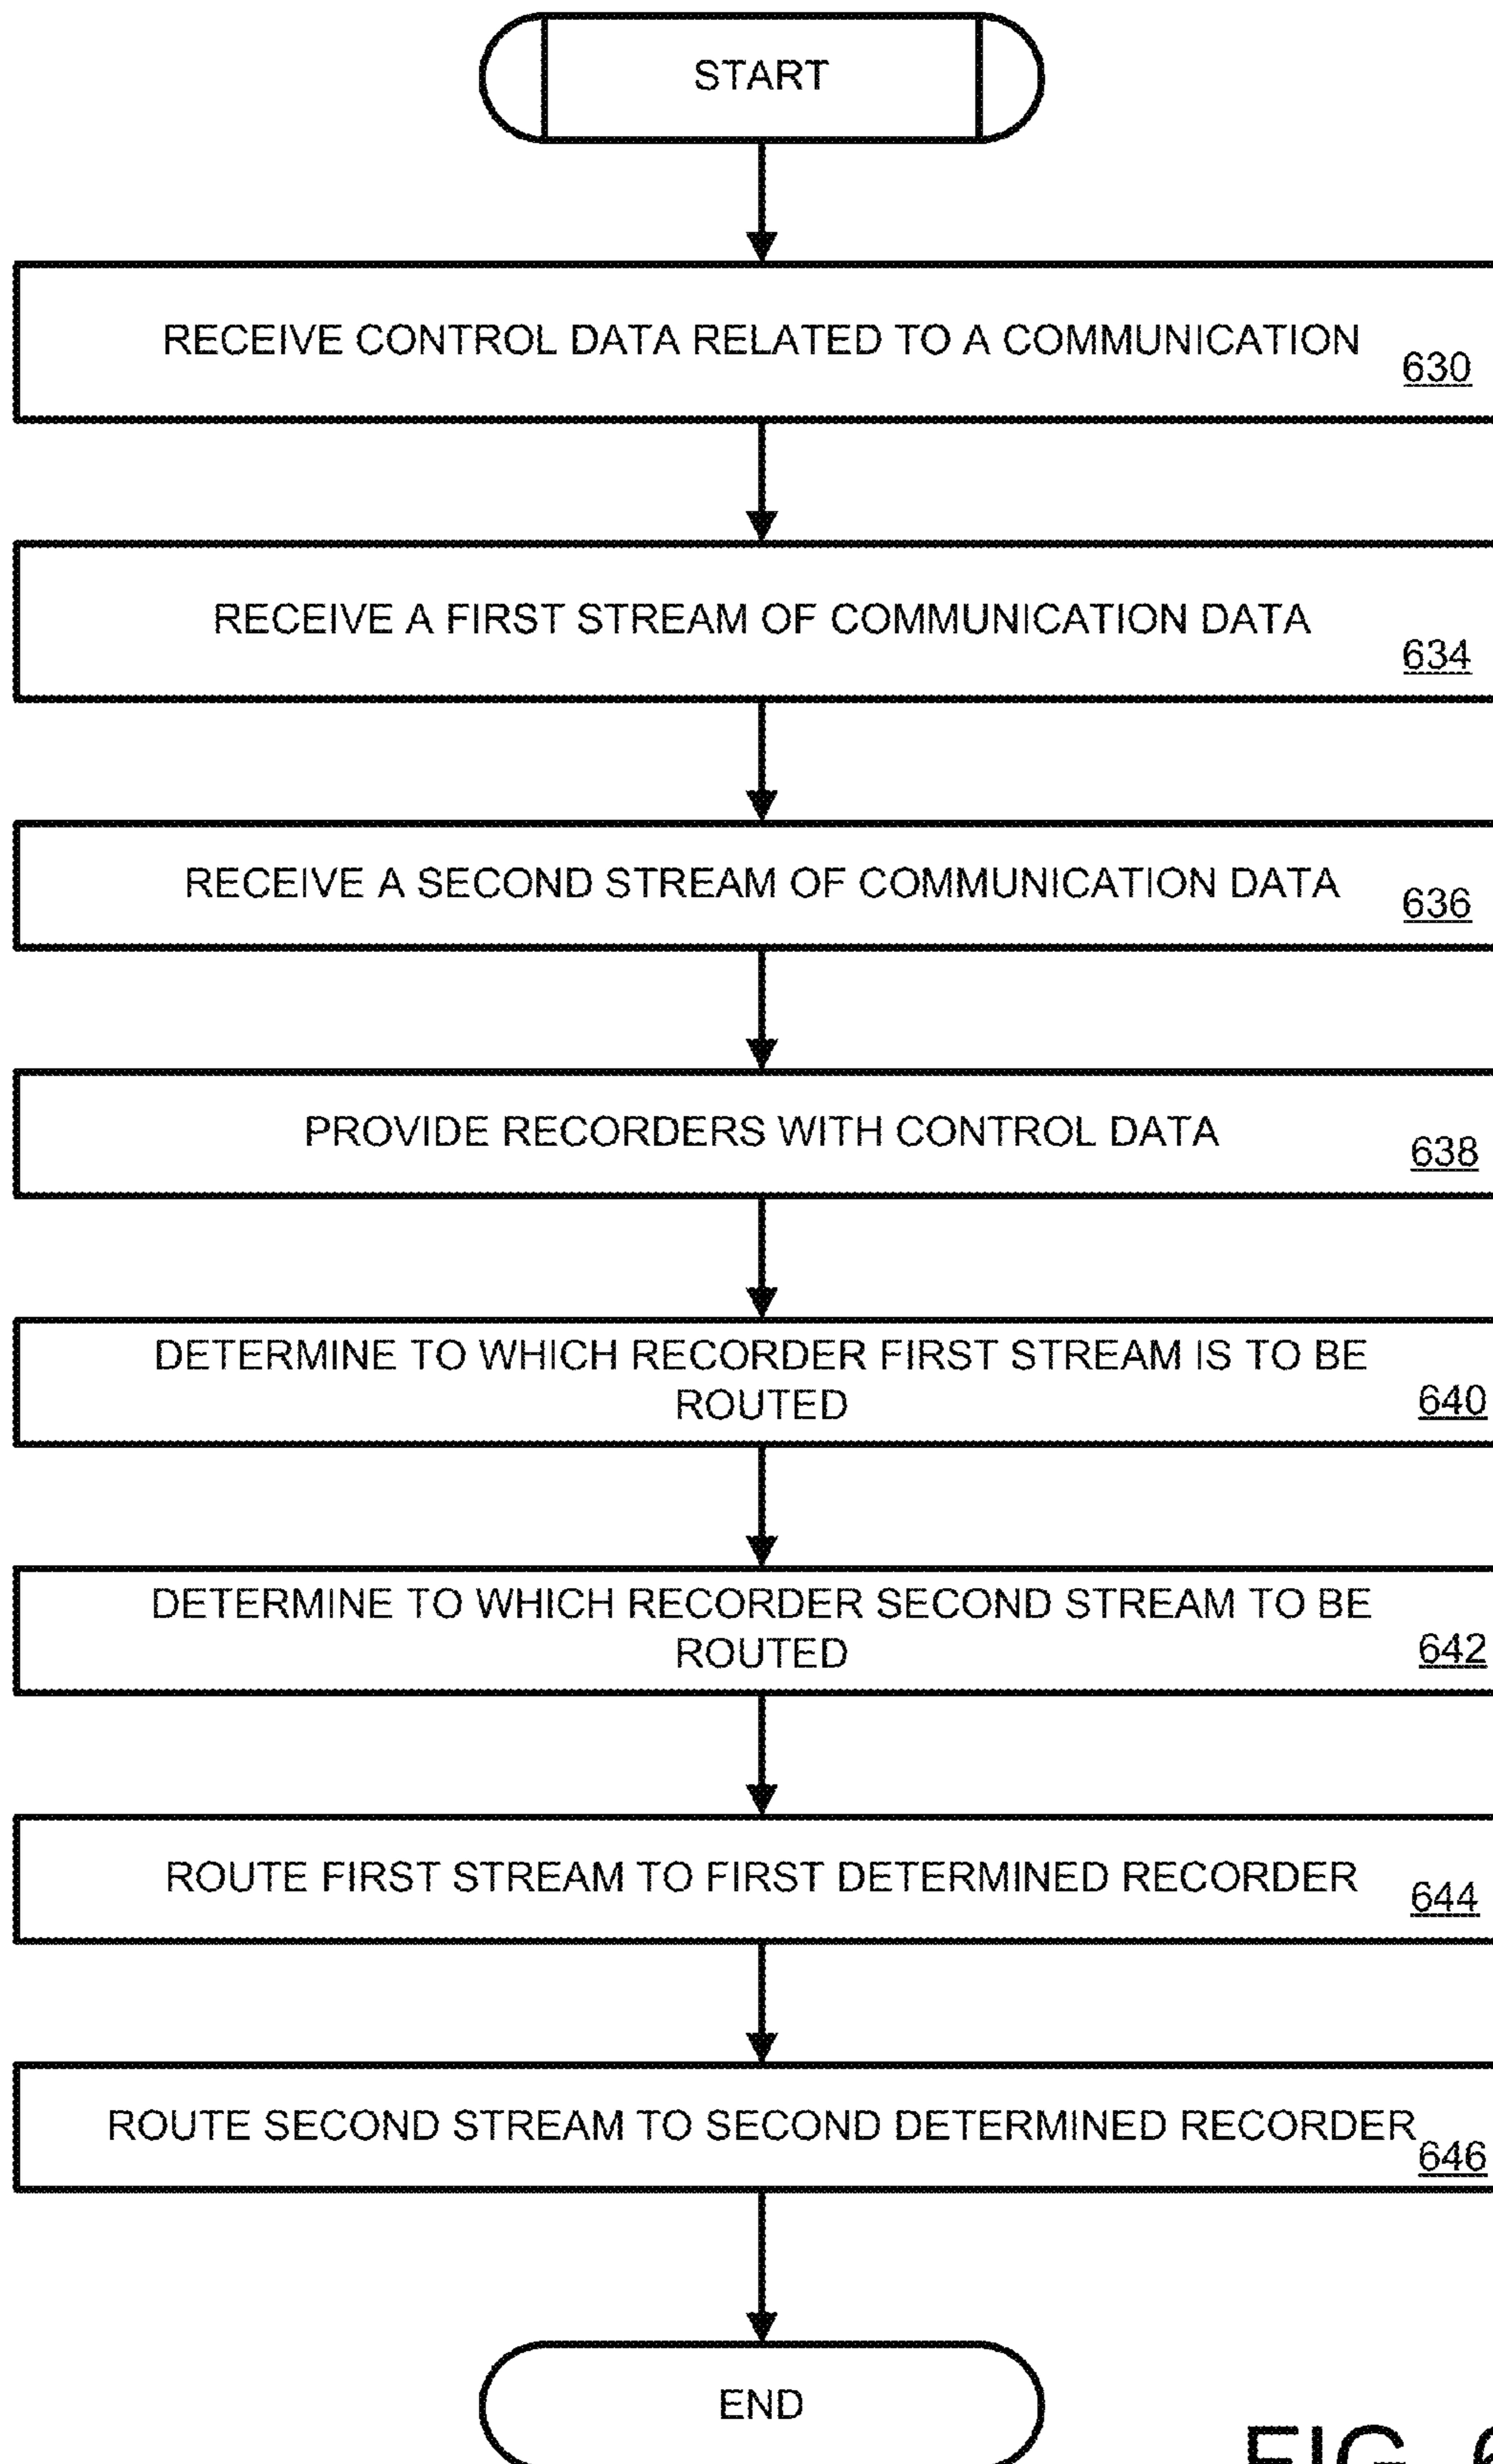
START

RECEIVE CONTROL DATA RELATED TO A COMMUNICATION 630

RECEIVE A FIRST STREAM OF COMMUNICATION DATA 634

RECEIVE A SECOND STREAM OF COMMUNICATION DATA 636

PROVIDE RECORDERS WITH CONTROL DATA 638

DETERMINE TO WHICH RECORDER FIRST STREAM IS TO BE ROUTED 640

DETERMINE TO WHICH RECORDER SECOND STREAM TO BE ROUTED 642

ROUTE FIRST STREAM TO FIRST DETERMINED RECORDER 644

ROUTE SECOND STREAM TO SECOND DETERMINED RECORDER 646

END

FIG. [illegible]